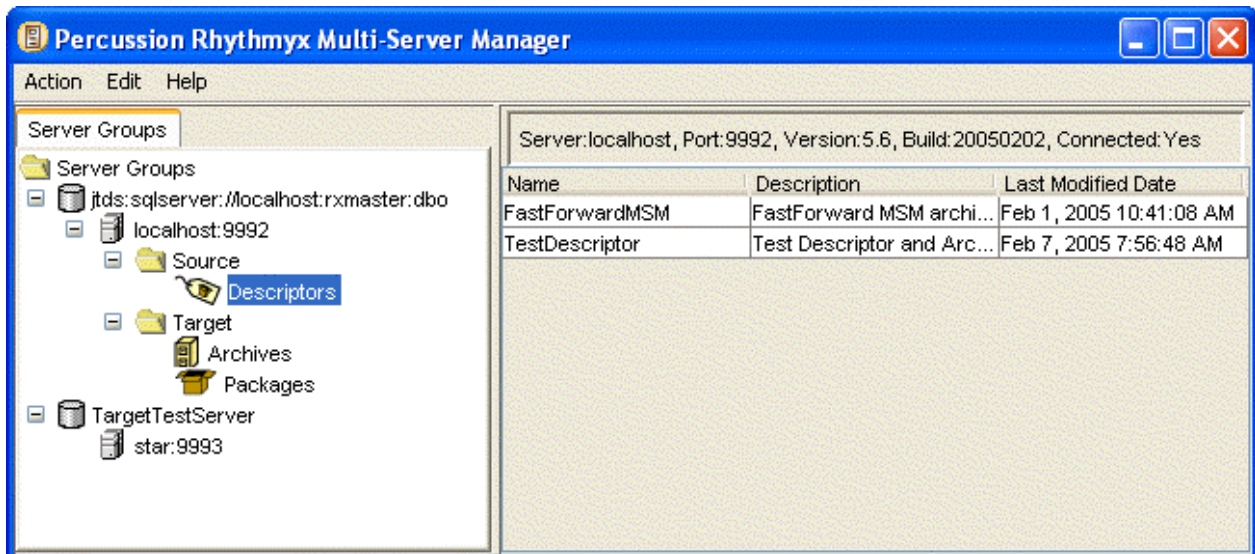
Percussion Rhythmyx Multi-Server Manager

Action Edit Help

Server Groups

Server Groups
jtds:sqlserver://localhost:rxmaster:dbo
localhost:9992
Source
Descriptors
Target
Archives
Packages
TargetTestServer
star:9993

Server:localhost, Port:9992, Version:5.6, Build:20050202, Connected:Yes

| Name | Description | Last Modified Date |
|---|---|---|
| FastForwardMSM | FastForward MSM archi... | Feb 1, 2005 10:41:08 AM |
| TestDescriptor | Test Descriptor and Arc... | Feb 7, 2005 7:56:48 AM |